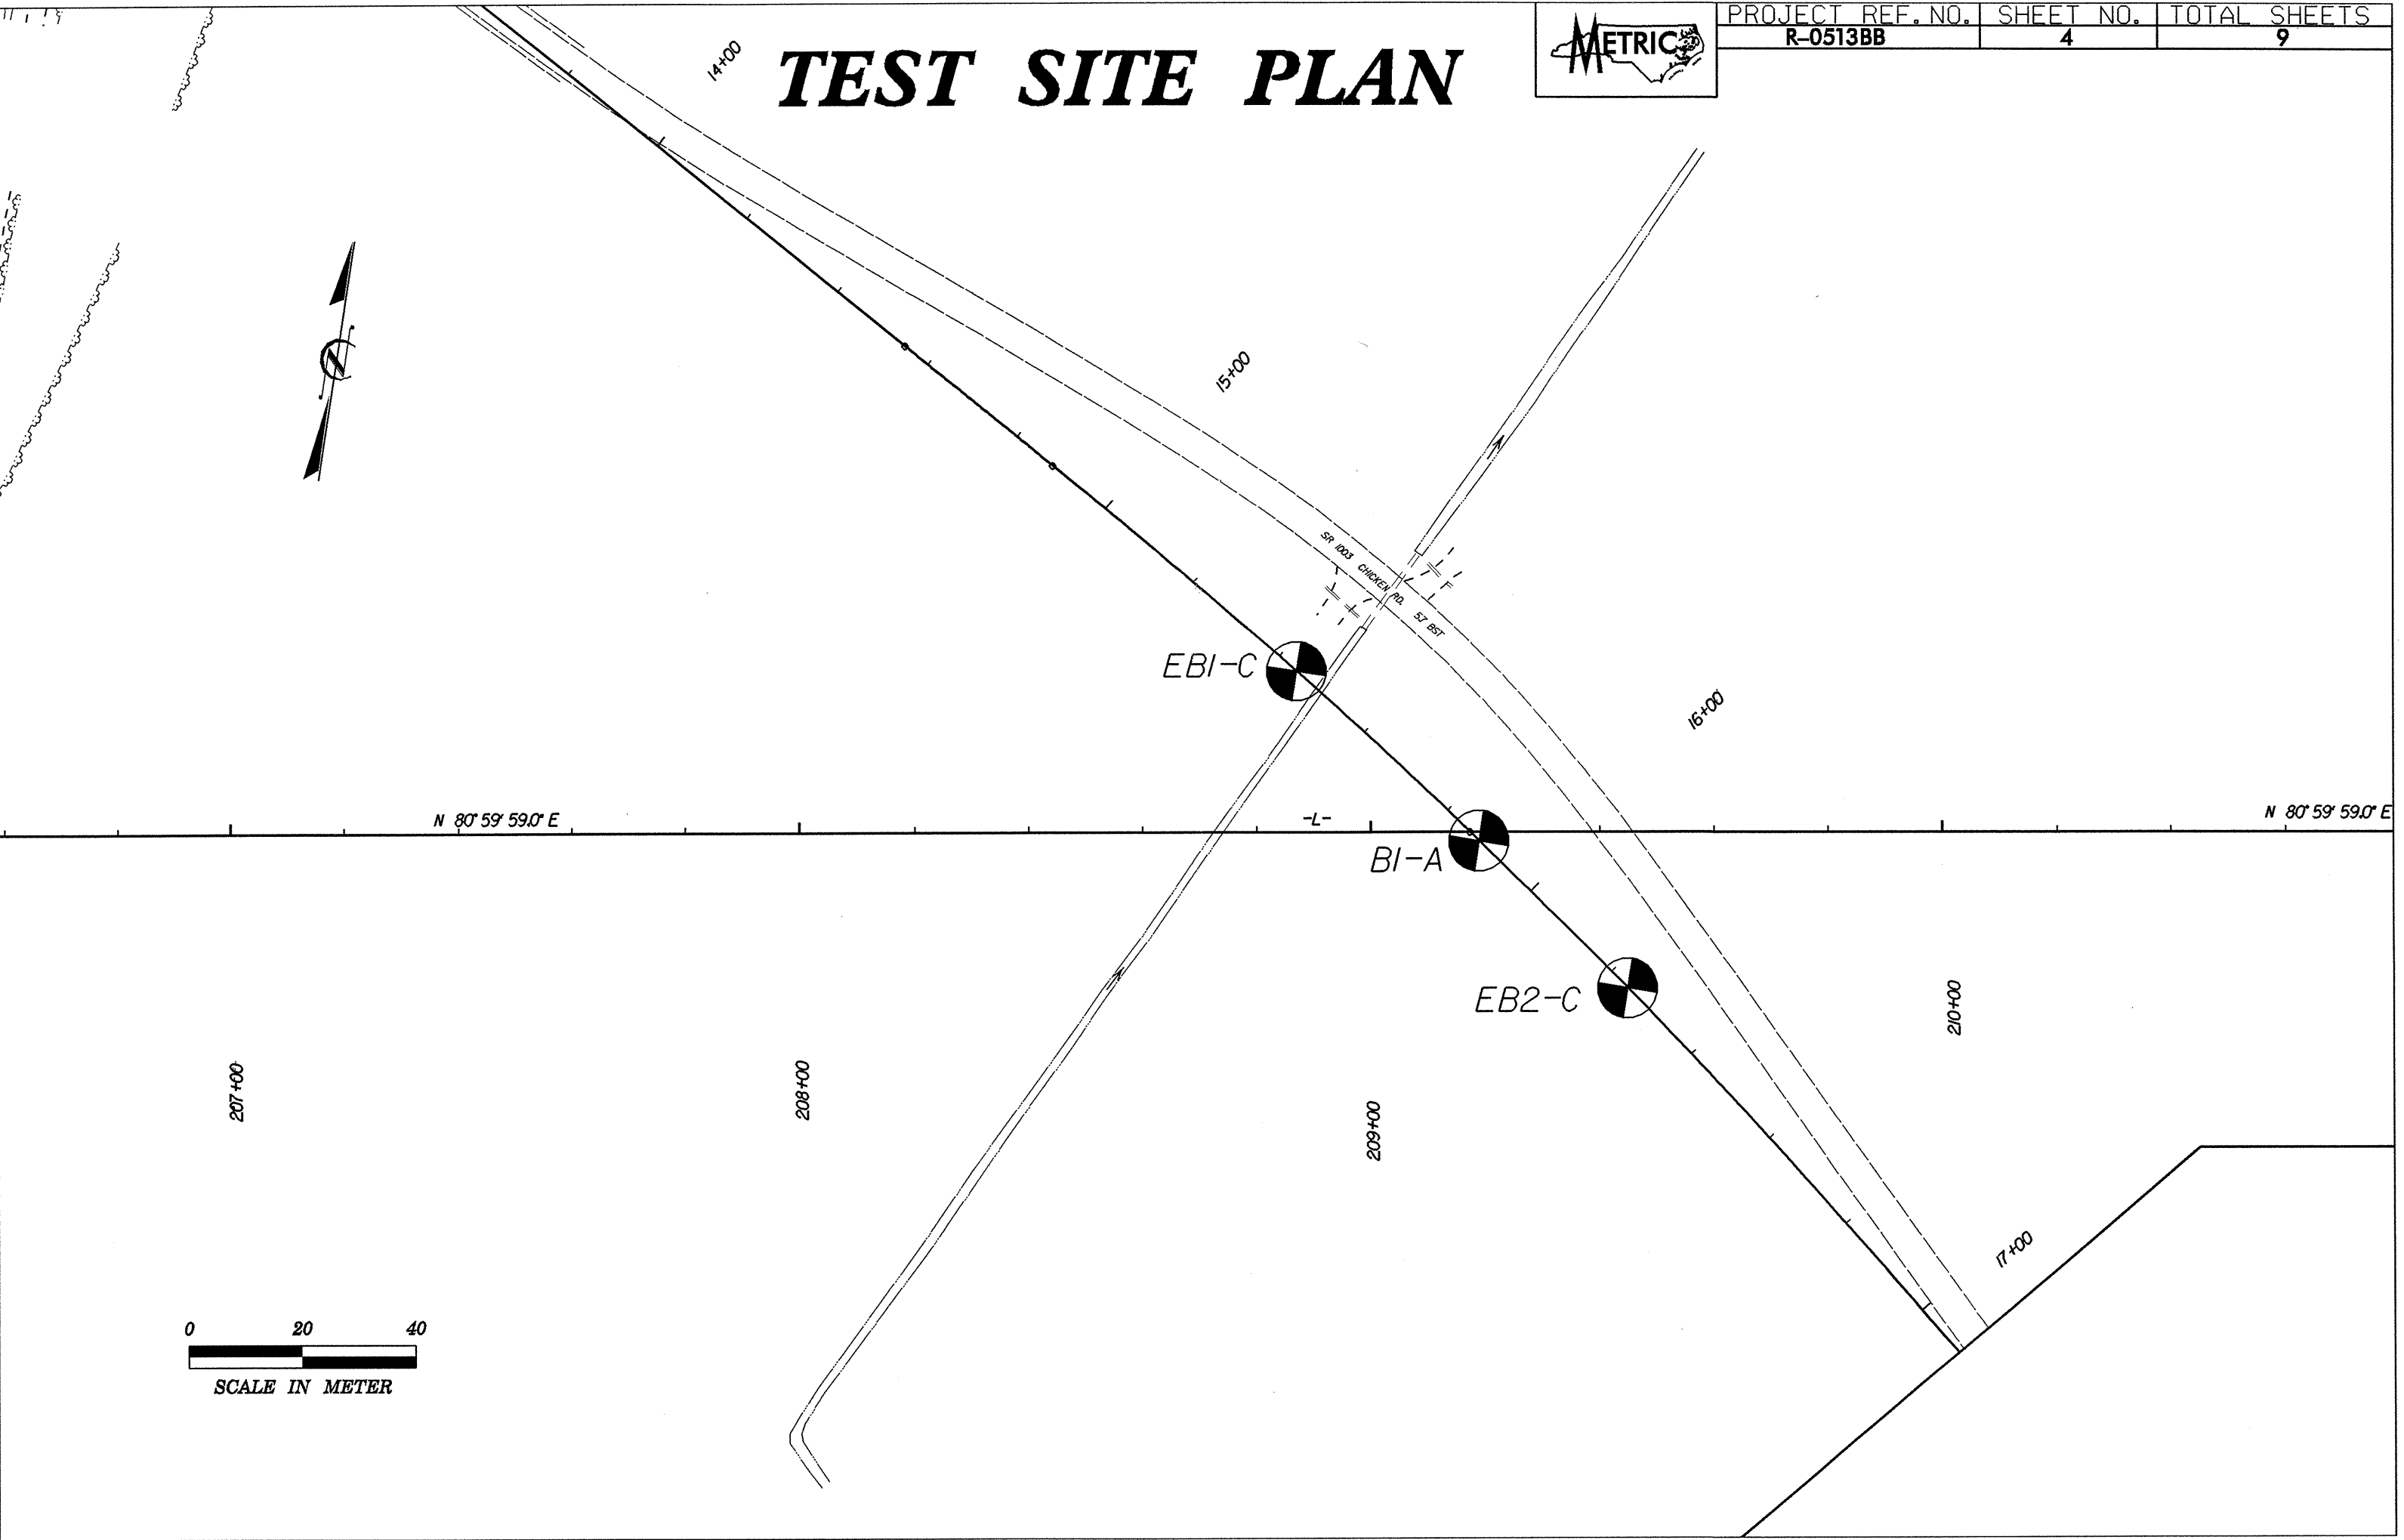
TEST SITE PLAN

METRIC

| PROJECT REF. NO. | SHEET NO. | TOTAL SHEETS |
|---|---|---|
| R-0513BB | 4 | 9 |

14+00

15+00

16+00

17+00

SR 1003 CHICKEN RD. 57 BST

EB1-C

B1-A

EB2-C

N 80° 59' 59.0" E

-L-

N 80° 59' 59.0" E

207+00

208+00

209+00

210+00

0 20 40

SCALE IN METER